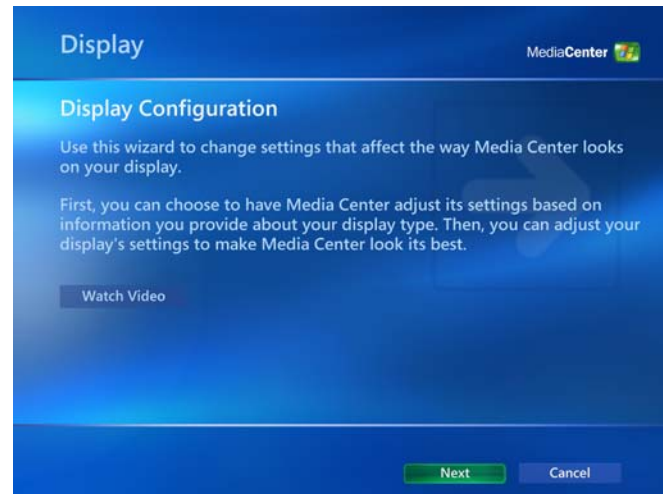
Display

MediaCenter

Display Configuration

Use this wizard to change settings that affect the way Media Center looks on your display.

First, you can choose to have Media Center adjust its settings based on information you provide about your display type. Then, you can adjust your display's settings to make Media Center look its best.

Watch Video

Next

Cancel